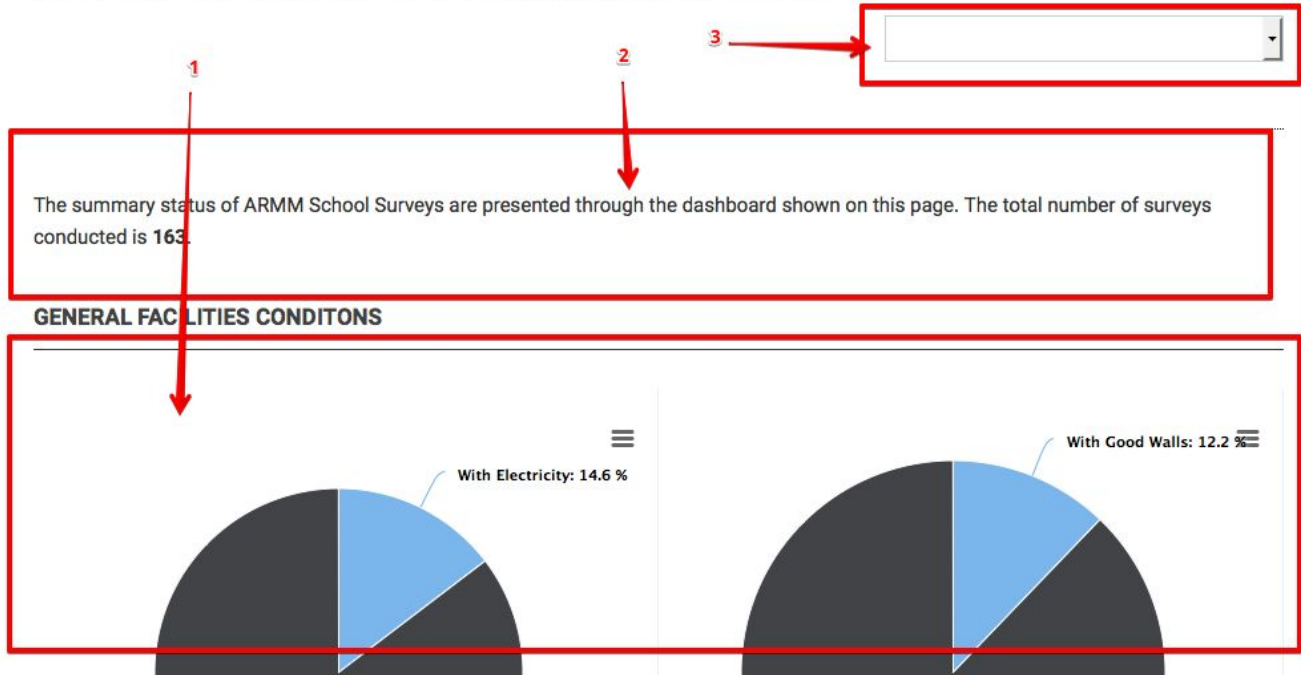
3

1

2

The summary status of ARMM School Surveys are presented through the dashboard shown on this page. The total number of surveys conducted is **163**.

GENERAL FACILITIES CONDITONS

With Electricity: 14.6 %

With Good Walls: 12.2 %